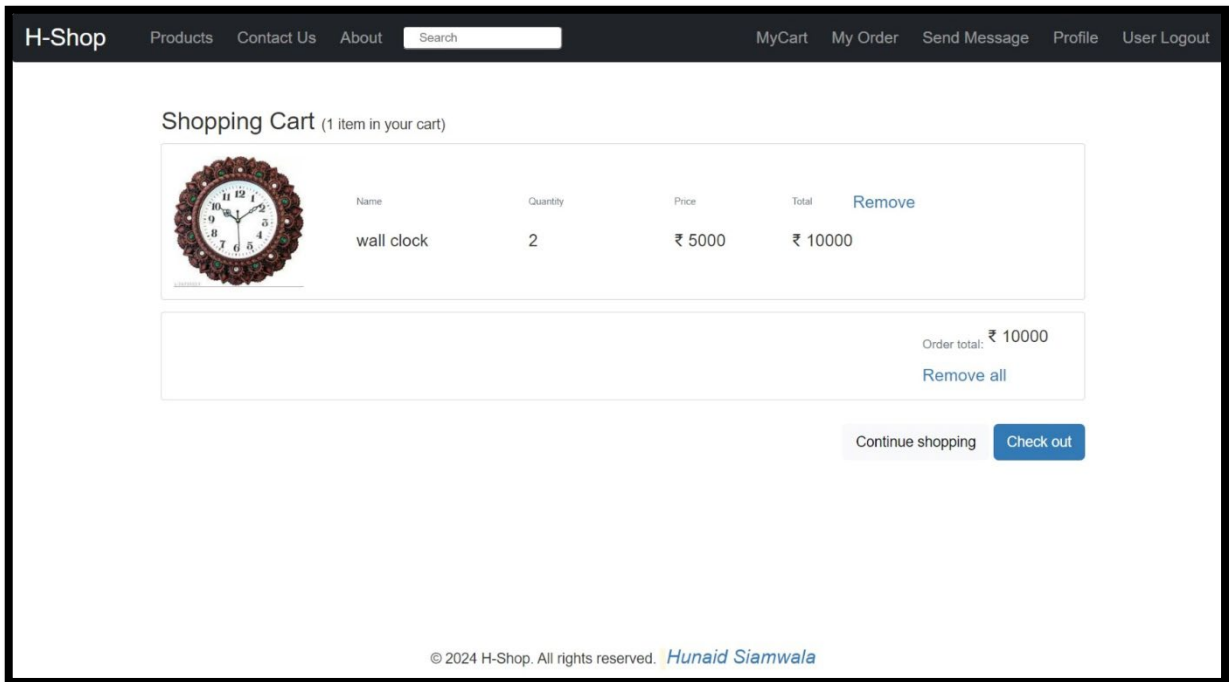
H-Shop Products Contact Us About Search MyCart My Order Send Message Profile User Logout

Shopping Cart (1 item in your cart)

| Name | Quantity | Price | Total | Remove |
|---|---|---|---|---|
| wall clock | 2 | ₹ 5000 | ₹ 10000 | |

Order total: ₹ 10000
Remove all

Continue shopping Check out

© 2024 H-Shop. All rights reserved. Hunaid Siamwala